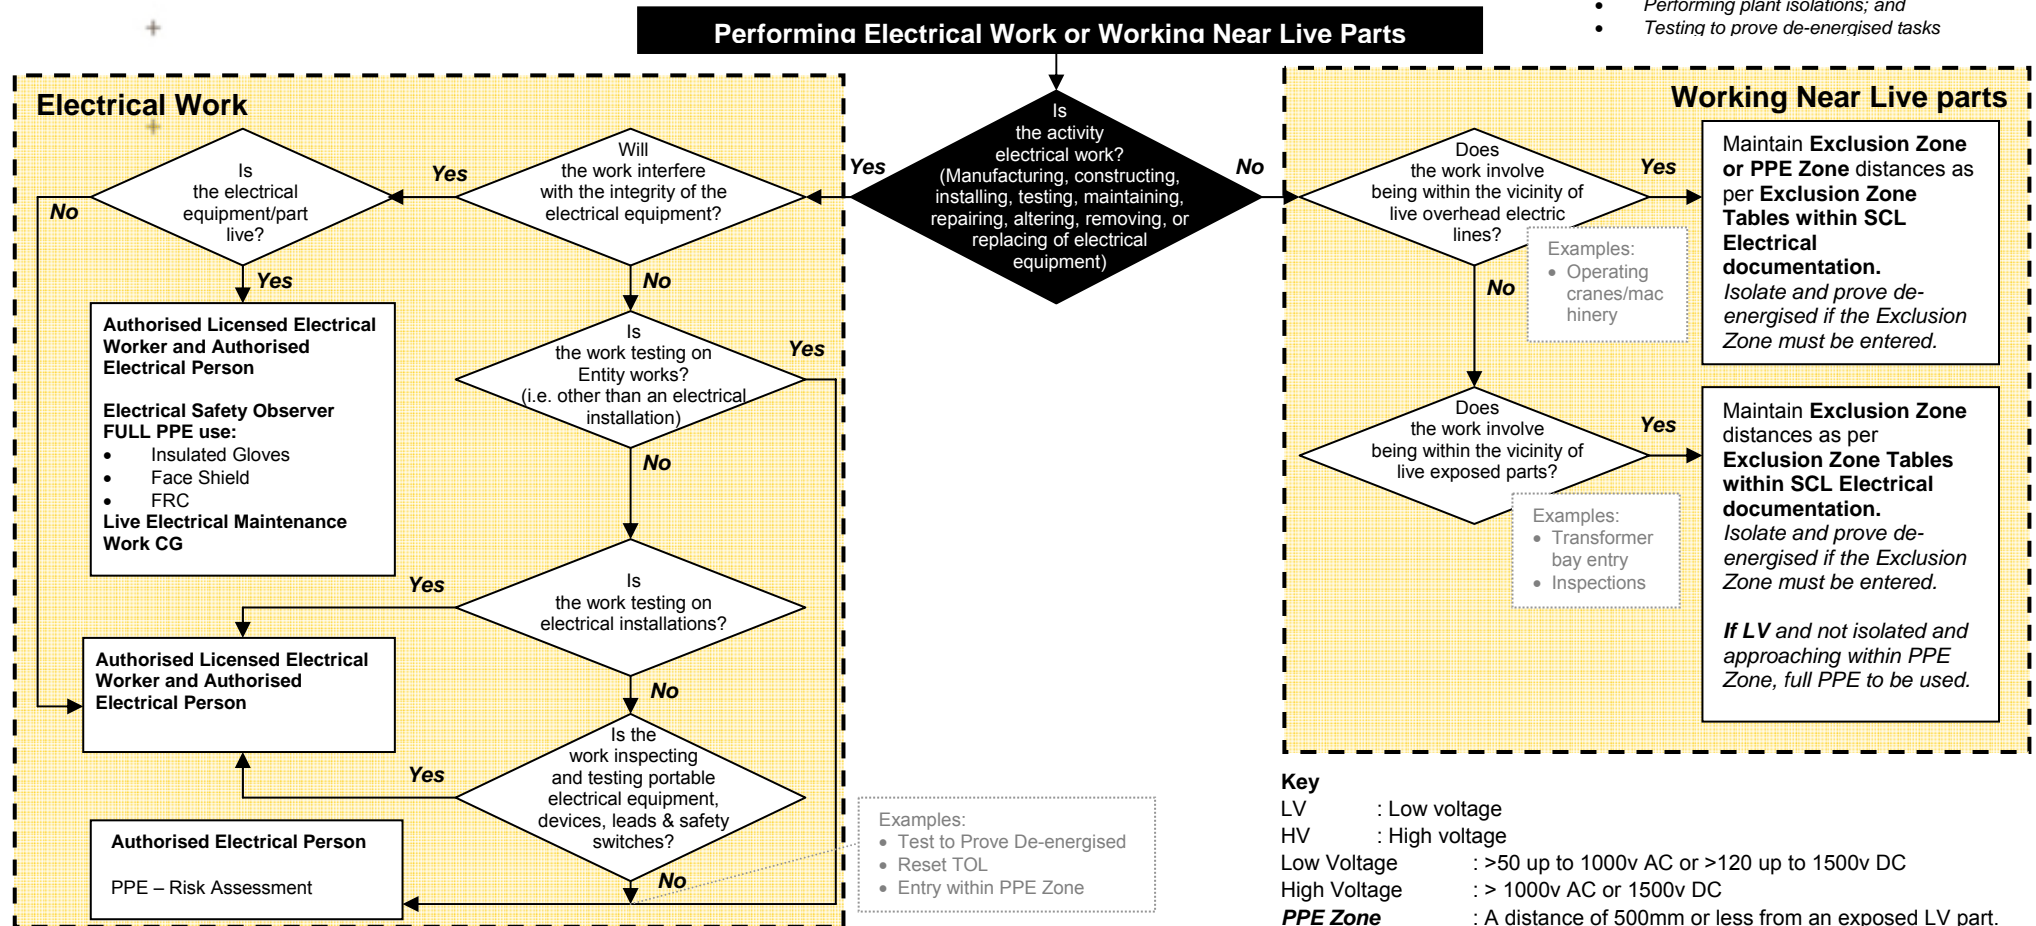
• Performing plant isolations; and
• Testing to prove de-energised tasks

Performing Electrical Work or Working Near Live Parts

Is the activity electrical work? (Manufacturing, constructing, installing, testing, maintaining, repairing, altering, removing, or replacing of electrical equipment)

Yes

No

Electrical Work

Will the work interfere with the integrity of the electrical equipment?

Yes

Is the electrical equipment/part live?

No

Yes

Authorised Licensed Electrical Worker and Authorised Electrical Person

Electrical Safety Observer
FULL PPE use:
• Insulated Gloves
• Face Shield
• FRC
Live Electrical Maintenance Work CG

No

Is the work testing on Entity works? (i.e. other than an electrical installation)

Yes

No

Is the work testing on electrical installations?

Yes

Authorised Licensed Electrical Worker and Authorised Electrical Person

No

Is the work inspecting and testing portable electrical equipment, devices, leads & safety switches?

Yes

No

Authorised Electrical Person

PPE – Risk Assessment

Examples:
• Test to Prove De-energised
• Reset TOL
• Entry within PPE Zone

Working Near Live parts

Does the work involve being within the vicinity of live overhead electric lines?

Yes

Examples:
• Operating cranes/machinery

No

Maintain **Exclusion Zone or PPE Zone** distances as per **Exclusion Zone Tables within SCL Electrical documentation.**
*Isolate and prove de-energised if the Exclusion Zone must be entered.*

Does the work involve being within the vicinity of live exposed parts?

Yes

Examples:
• Transformer bay entry
• Inspections

Maintain **Exclusion Zone** distances as per **Exclusion Zone Tables within SCL Electrical documentation.**
*Isolate and prove de-energised if the Exclusion Zone must be entered.*

*If LV and not isolated and approaching within PPE Zone, full PPE to be used.*

Key
LV : Low voltage
HV : High voltage
Low Voltage : >50 up to 1000v AC or >120 up to 1500v DC
High Voltage : > 1000v AC or 1500v DC
PPE Zone : A distance of 500mm or less from an exposed LV part.